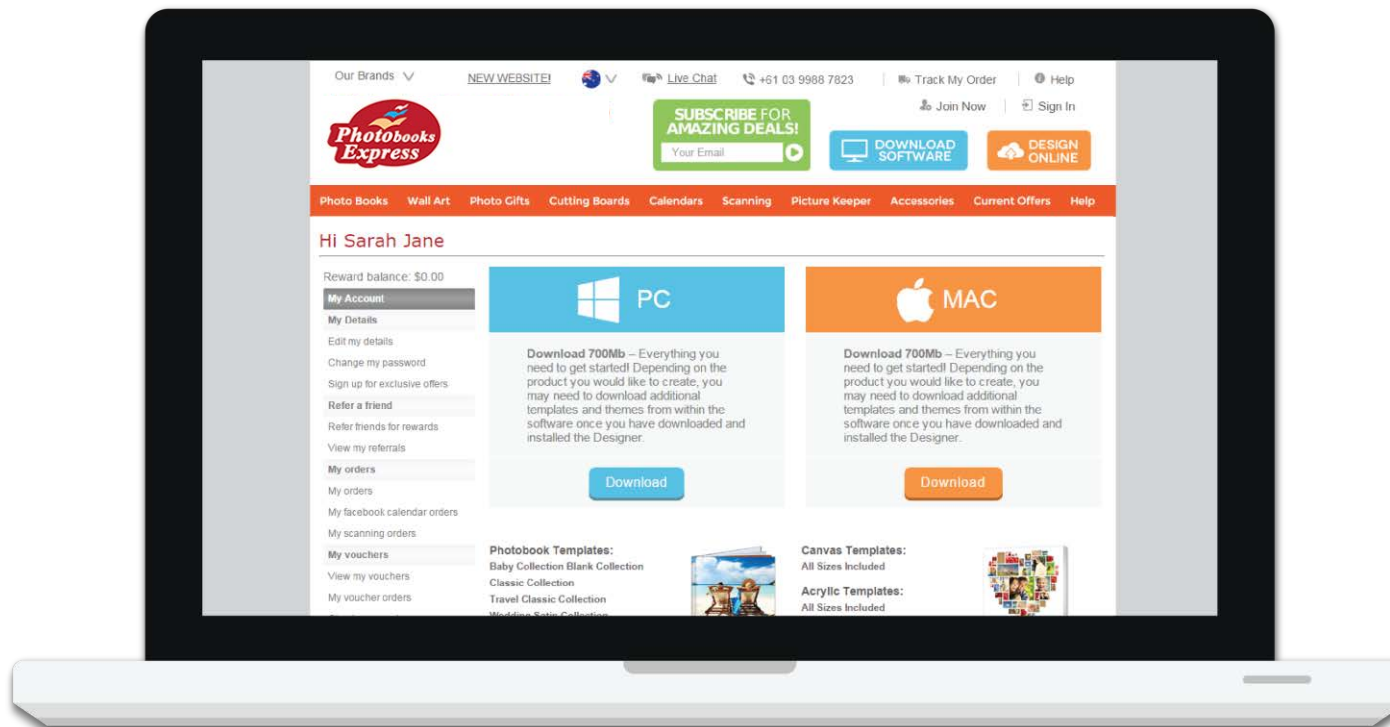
Our Brands NEW WEBSITE! Live Chat +61 03 9988 7823 Track My Order Help

Join Now Sign In

Photobooks Express

SUBSCRIBE FOR AMAZING DEALS!

Your Email

DOWNLOAD SOFTWARE

DESIGN ONLINE

Photo Books Wall Art Photo Gifts Cutting Boards Calendars Scanning Picture Keeper Accessories Current Offers Help

Hi Sarah Jane

Reward balance: $0.00

My Account
My Details
Edit my details
Change my password
Sign up for exclusive offers
Refer a friend
Refer friends for rewards
View my referrals
My orders
My orders
My facebook calendar orders
My scanning orders
My vouchers
View my vouchers
My voucher orders

PC

Download 700Mb – Everything you need to get started! Depending on the product you would like to create, you may need to download additional templates and themes from within the software once you have downloaded and installed the Designer.

Download

MAC

Download 700Mb – Everything you need to get started! Depending on the product you would like to create, you may need to download additional templates and themes from within the software once you have downloaded and installed the Designer.

Download

Photobook Templates:
Baby Collection Blank Collection
Classic Collection
Travel Classic Collection
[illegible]

Canvas Templates:
All Sizes Included

Acrylic Templates:
All Sizes Included